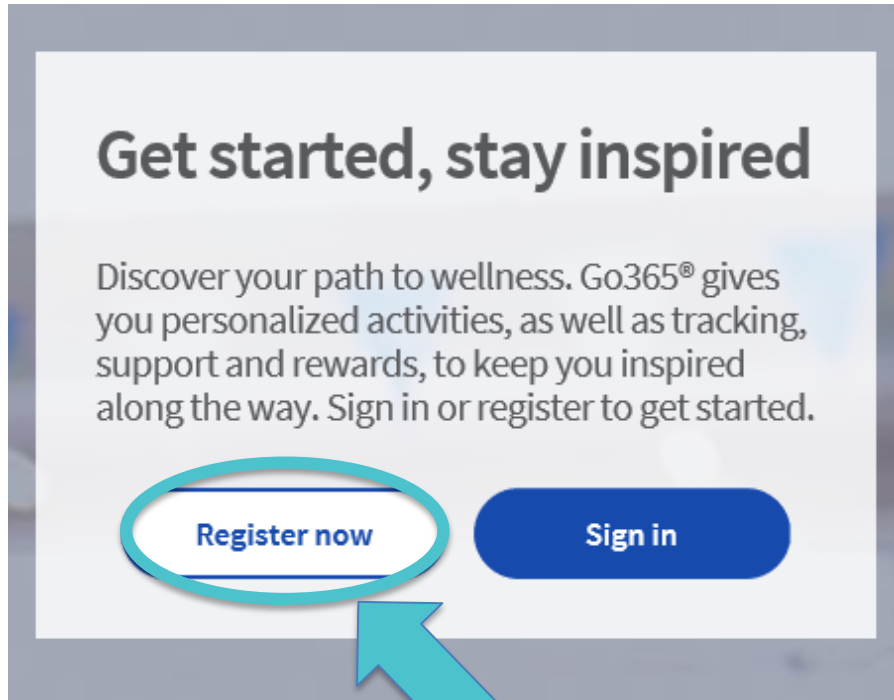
Get started, stay inspired

Discover your path to wellness. Go365® gives you personalized activities, as well as tracking, support and rewards, to keep you inspired along the way. Sign in or register to get started.

Register now

Sign in